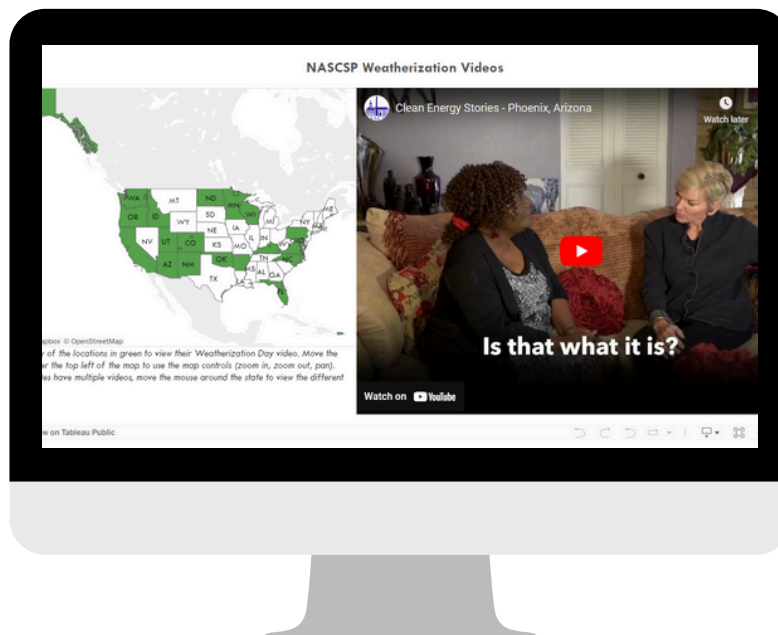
NASCSP Weatherization Videos

WA OR ID MT ND MN WI MI NY ME SD WY NE IA IL IN OH PA NV UT CO KS MO KY WV VA MD CA AZ NM OK TN NC AL GA TX FL

apbox © OpenStreetMap

y of the locations in green to view their Weatherization Day video. Move the r the top left of the map to use the map controls (zoom in, zoom out, pan). es have multiple videos, move the mouse around the state to view the different

Clean Energy Stories - Phoenix, Arizona

Watch later

Is that what it is?

Watch on YouTube

w on Tableau Public